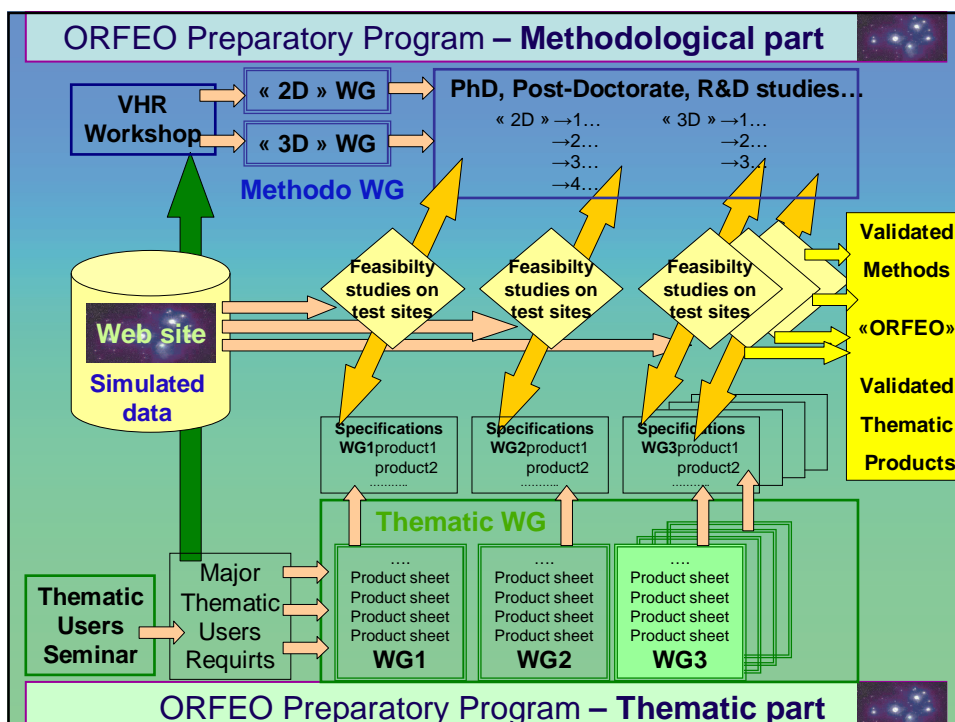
ORFEO Preparatory Program – Methodological part

VHR Workshop

« 2D » WG

« 3D » WG

PhD, Post-Doctorate, R&D studies…

« 2D » →1…
→2…
→3…
→4…

« 3D » →1…
→2…
→3…

Methodo WG

Web site

Simulated data

Feasibilty studies on test sites

Feasibilty studies on test sites

Feasibilty studies on test sites

Validated Methods

«ORFEO»

Validated Thematic Products

Specifications WG1product1 product2 ………

Specifications WG2product1 product2 ………

Specifications WG3product1 product2 ………

Thematic WG

Thematic Users Seminar

Major Thematic Users Requirts

….
Product sheet
Product sheet
Product sheet
Product sheet
WG1

….
Product sheet
Product sheet
Product sheet
Product sheet
WG2

….
Product sheet
Product sheet
Product sheet
Product sheet
WG3

ORFEO Preparatory Program – Thematic part